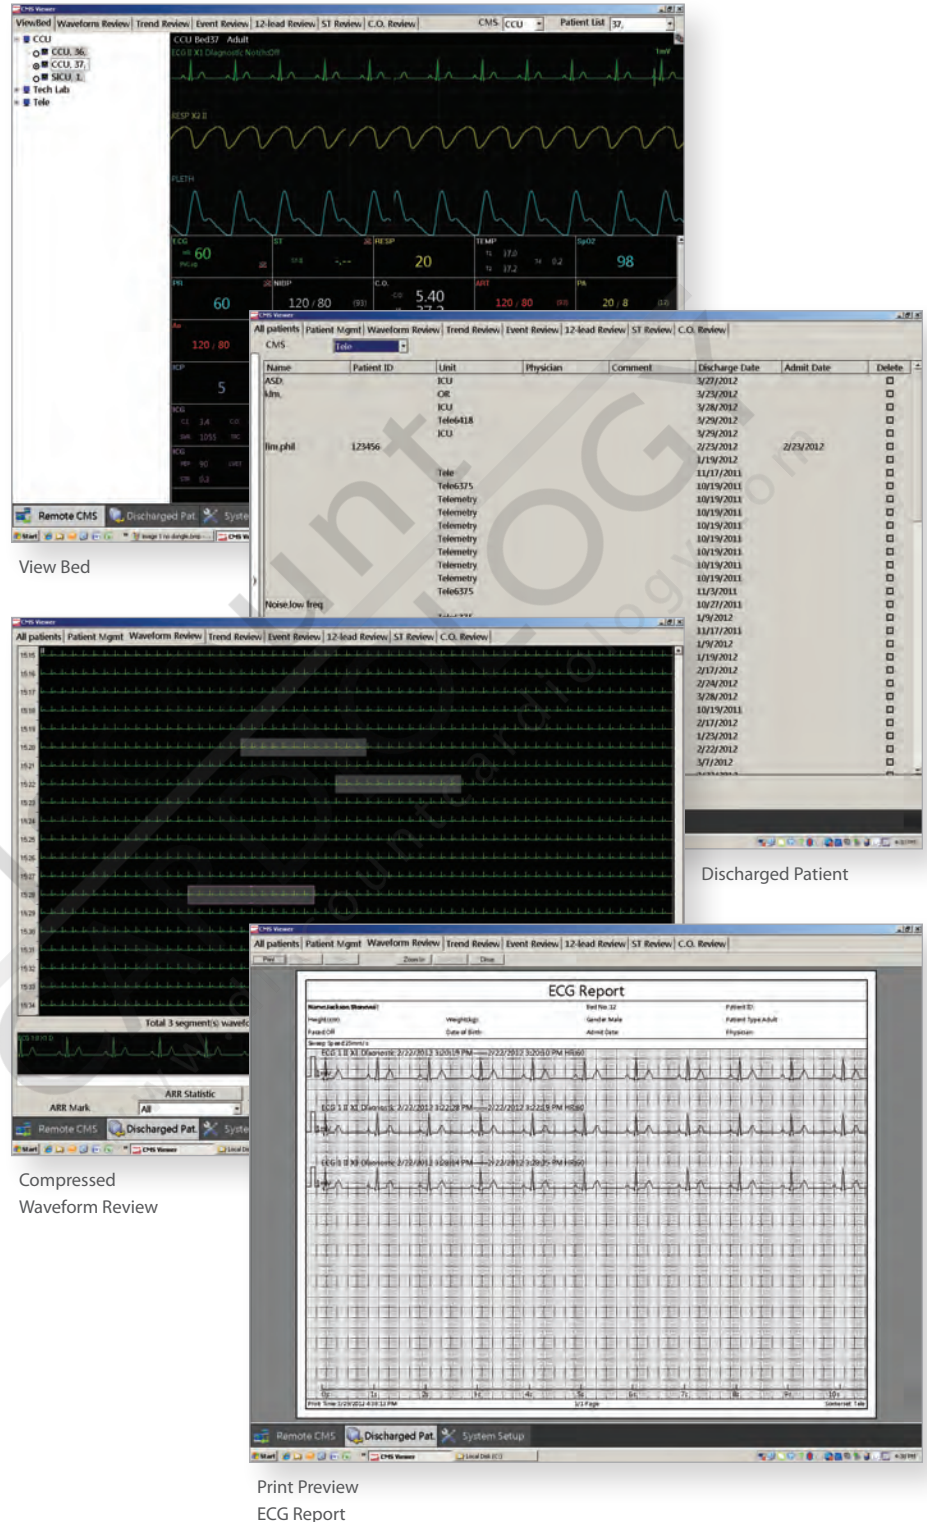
CMS Viewer

ViewBed | Waveform Review | Trend Review | Event Review | 12-lead Review | ST Review | C.O. Review

CMS CCU Patient List 37

CCU
CCU 36
CCU 37
SICU 1
Tech Lab
Tele

CCU Bed37 Adult

ECG II X1 Diagnostic Notch Off

RESP X2 II

PLETH

ECG 60

ST

RESP 20

TEMP

SpO2 98

PR 60

NIBP 120 / 80 (93)

C.O. 5.40

ART 120 / 80

PA 20 / 8

Art 120 / 80

ICP 5

Remote CMS | Discharged Pat | Syste

View Bed

CMS Viewer

All patients | Patient Mgmt | Waveform Review | Trend Review | Event Review | 12-lead Review | ST Review | C.O. Review

CMS Tele

| Name | Patient ID | Unit | Physician | Comment | Discharge Date | Admit Date | Delete |
|---|---|---|---|---|---|---|---|
| ASD | | ICU | | | 3/27/2012 | | |
| kim | | OR | | | 3/23/2012 | | |
| | | ICU | | | 3/28/2012 | | |
| | | Tele6418 | | | 3/29/2012 | | |
| | | ICU | | | 3/29/2012 | | |
| Tim phil | 123456 | | | | 2/23/2012 | 2/23/2012 | |
| | | | | | 1/19/2012 | | |
| | | Tele | | | 11/17/2011 | | |
| | | Tele6375 | | | 10/19/2011 | | |
| | | Telemetry | | | 10/19/2011 | | |
| | | Telemetry | | | 10/19/2011 | | |
| | | Telemetry | | | 10/19/2011 | | |
| | | Telemetry | | | 10/19/2011 | | |
| | | Telemetry | | | 10/19/2011 | | |
| | | Telemetry | | | 10/19/2011 | | |
| | | Telemetry | | | 10/19/2011 | | |
| | | Tele6375 | | | 11/3/2011 | | |
| Noise low freq | | | | | 10/27/2011 | | |
| | | | | | 1/9/2012 | | |
| | | | | | 11/17/2011 | | |
| | | | | | 1/9/2012 | | |
| | | | | | 1/19/2012 | | |
| | | | | | 2/17/2012 | | |
| | | | | | 2/24/2012 | | |
| | | | | | 3/28/2012 | | |
| | | | | | 10/19/2011 | | |
| | | | | | 2/17/2012 | | |
| | | | | | 1/23/2012 | | |
| | | | | | 2/22/2012 | | |
| | | | | | 3/7/2012 | | |

Discharged Patient

CMS Viewer

All patients | Patient Mgmt | Waveform Review | Trend Review | Event Review | 12-lead Review | ST Review | C.O. Review

Total 3 segment(s) wavefo

ARR Statistic

ARR Mark All

Remote CMS | Discharged Pat | Syste

Compressed Waveform Review

CMS Viewer

All patients | Patient Mgmt | Waveform Review | Trend Review | Event Review | 12-lead Review | ST Review | C.O. Review

Zoom In Close

ECG Report

Remote CMS | Discharged Pat | System Setup

Print Preview ECG Report